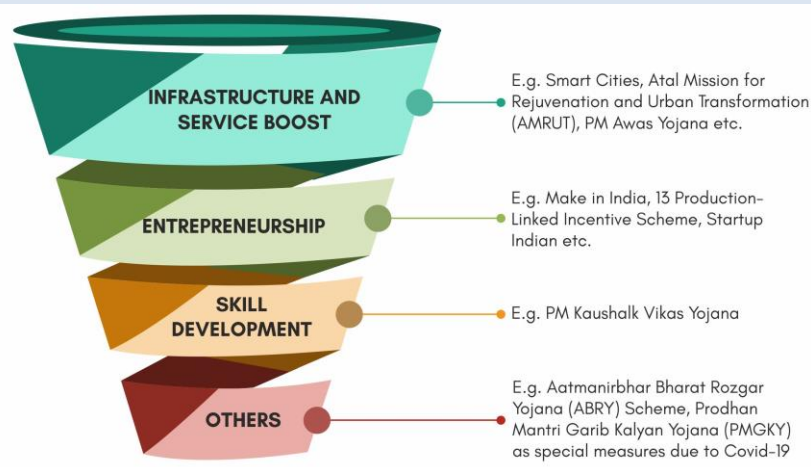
INFRASTRUCTURE AND SERVICE BOOST

E.g. Smart Cities, Atal Mission for Rejuvenation and Urban Transformation (AMRUT), PM Awas Yojana etc.

ENTREPRENEURSHIP

E.g. Make in India, 13 Production-Linked Incentive Scheme, Startup Indian etc.

SKILL DEVELOPMENT

E.g. PM Kaushalk Vikas Yojana

OTHERS

E.g. Aatmanirbhar Bharat Rozgar Yojana (ABRY) Scheme, Prodhan Mantri Garib Kalyan Yojana (PMGKY) as special measures due to Covid-19